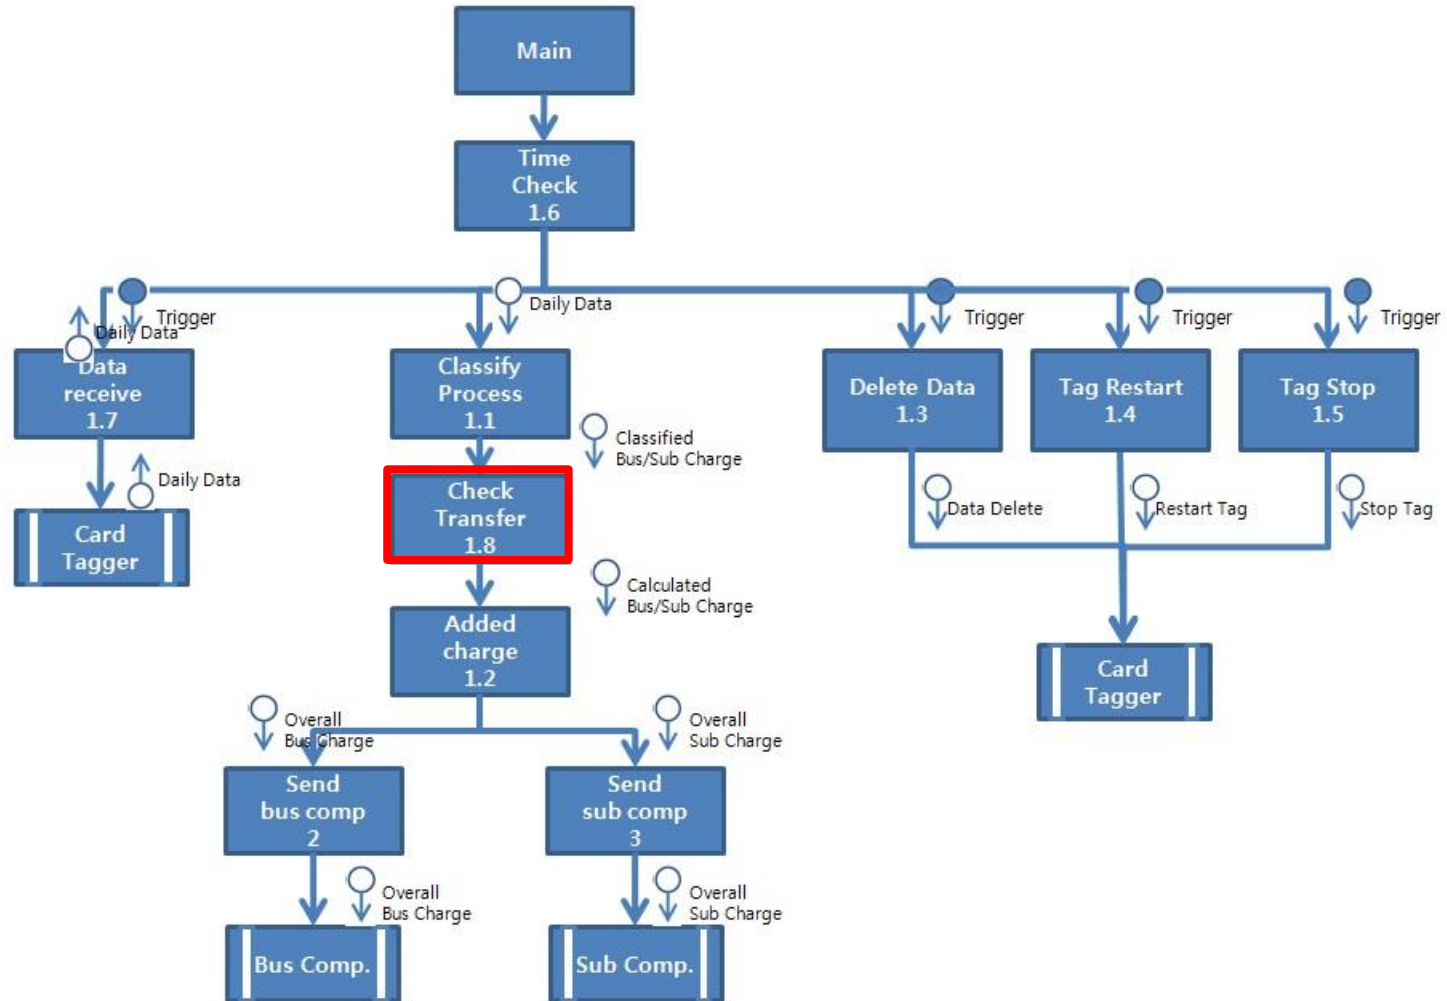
Main

Time Check 1.6

Trigger

Daily Data

Daily Data

Trigger

Trigger

Trigger

Data receive 1.7

Classify Process 1.1

Delete Data 1.3

Tag Restart 1.4

Tag Stop 1.5

Daily Data

Classified Bus/Sub Charge

Card Tagger

Check Transfer 1.8

Data Delete

Restart Tag

Stop Tag

Calculated Bus/Sub Charge

Added charge 1.2

Card Tagger

Overall Bus Charge

Overall Sub Charge

Send bus comp 2

Send sub comp 3

Overall Bus Charge

Overall Sub Charge

Bus Comp.

Sub Comp.